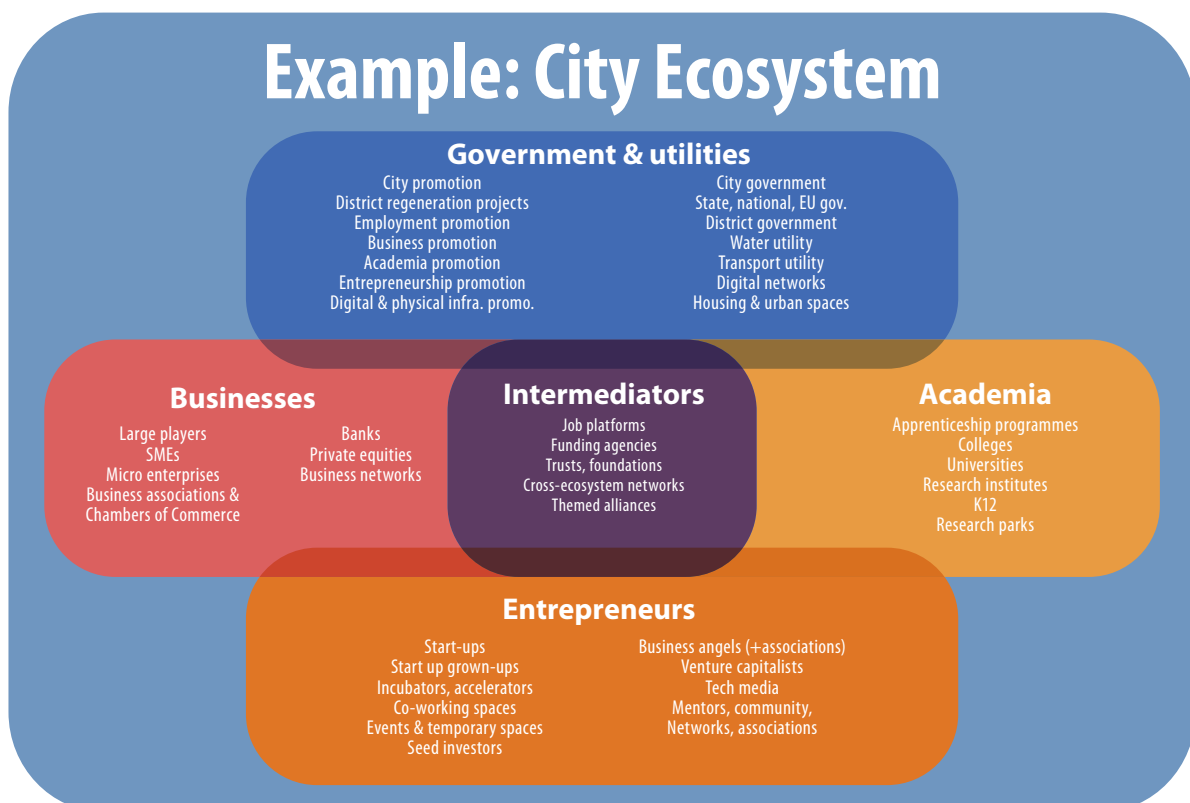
Example: City Ecosystem

Government & utilities

City promotion
District regeneration projects
Employment promotion
Business promotion
Academia promotion
Entrepreneurship promotion
Digital & physical infra. promo.

City government
State, national, EU gov.
District government
Water utility
Transport utility
Digital networks
Housing & urban spaces

Businesses

Large players
SMEs
Micro enterprises
Business associations & Chambers of Commerce

Banks
Private equities
Business networks

Intermediators

Job platforms
Funding agencies
Trusts, foundations
Cross-ecosystem networks
Themed alliances

Academia

Apprenticeship programmes
Colleges
Universities
Research institutes
K12
Research parks

Entrepreneurs

Start-ups
Start up grown-ups
Incubators, accelerators
Co-working spaces
Events & temporary spaces
Seed investors

Business angels (+associations)
Venture capitalists
Tech media
Mentors, community,
Networks, associations